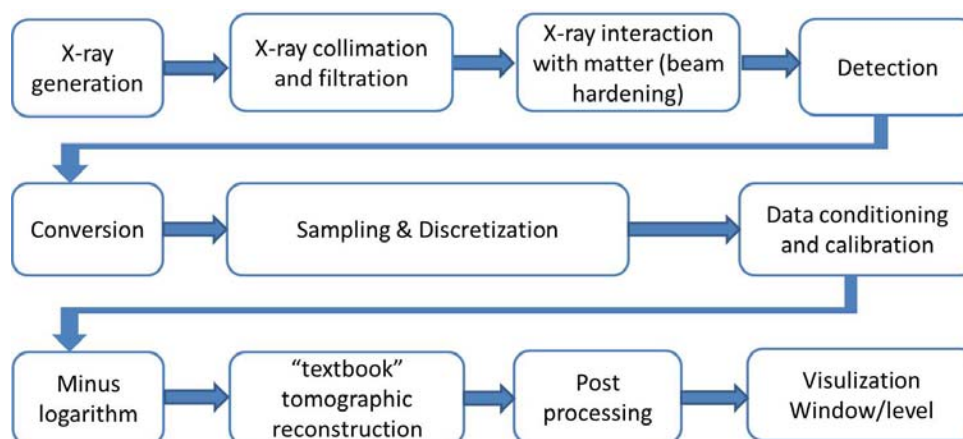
X-ray generation

X-ray collimation and filtration

X-ray interaction with matter (beam hardening)

Detection

Conversion

Sampling & Discretization

Data conditioning and calibration

Minus logarithm

"textbook" tomographic reconstruction

Post processing

Visulization Window/level